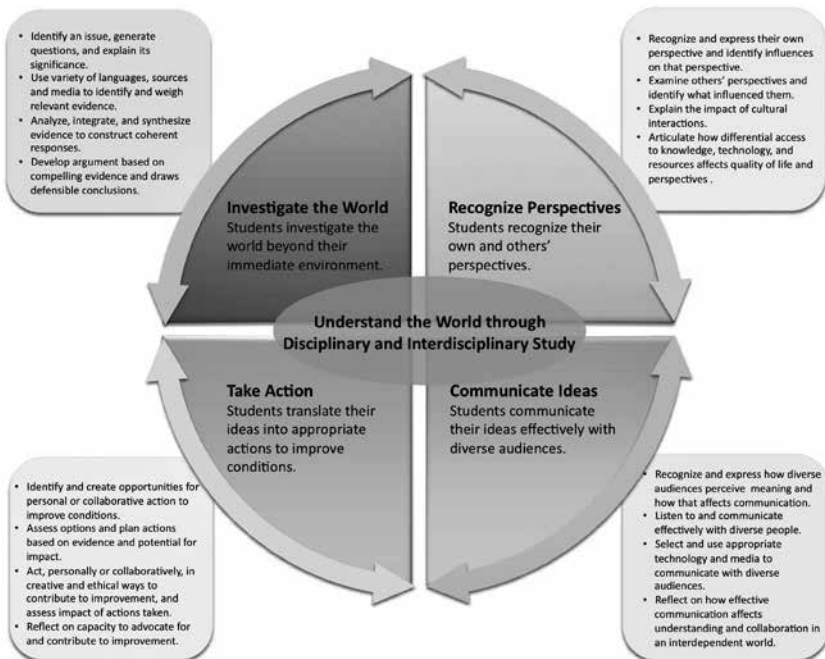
- Identify an issue, generate questions, and explain its significance.
- Use variety of languages, sources and media to identify and weigh relevant evidence.
- Analyze, integrate, and synthesize evidence to construct coherent responses.
- Develop argument based on compelling evidence and draws defensible conclusions.

- Recognize and express their own perspective and identify influences on that perspective.
- Examine others' perspectives and identify what influenced them.
- Explain the impact of cultural interactions.
- Articulate how differential access to knowledge, technology, and resources affects quality of life and perspectives .

**Investigate the World**
Students investigate the world beyond their immediate environment.

**Recognize Perspectives**
Students recognize their own and others' perspectives.

**Understand the World through Disciplinary and Interdisciplinary Study**

**Take Action**
Students translate their ideas into appropriate actions to improve conditions.

**Communicate Ideas**
Students communicate their ideas effectively with diverse audiences.

- Identify and create opportunities for personal or collaborative action to improve conditions.
- Assess options and plan actions based on evidence and potential for impact.
- Act, personally or collaboratively, in creative and ethical ways to contribute to improvement, and assess impact of actions taken.
- Reflect on capacity to advocate for and contribute to improvement.

- Recognize and express how diverse audiences perceive meaning and how that affects communication.
- Listen to and communicate effectively with diverse people.
- Select and use appropriate technology and media to communicate with diverse audiences.
- Reflect on how effective communication affects understanding and collaboration in an interdependent world.